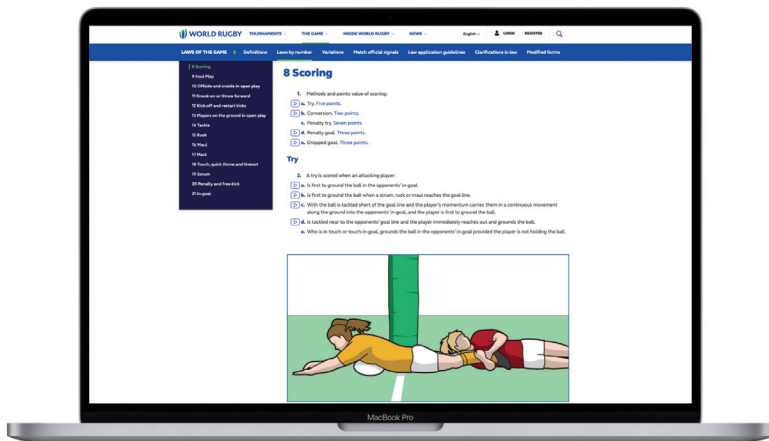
WORLD RUGBY TOURNAMENTS THE GAME INSIDE WORLD RUGBY NEWS English LOGIN REGISTER

LAWS OF THE GAME Definitions Laws by number Variations Match official signals Law application guidelines Clarifications in law Modified forms

8 Scoring
9 Foul Play
10 Offside and onside in open play
11 Knock-on or throw forward
12 Kick-off and restart kicks
13 Players on the ground in open play
14 Tackle
15 Ruck
16 Maul
17 Mark
18 Touch, quick throw and lineout
19 Scrum
20 Penalty and free-kick
21 In-goal

8 Scoring

1. Methods and points value of scoring:
a. Try. Five points.
b. Conversion. Two points.
c. Penalty try. Seven points.
d. Penalty goal. Three points.
e. Dropped goal. Three points.

Try

2. A try is scored when an attacking player:
a. Is first to ground the ball in the opponents' in-goal.
b. Is first to ground the ball when a scrum, ruck or maul reaches the goal line.
c. With the ball is tackled short of the goal line and the player's momentum carries them in a continuous movement along the ground into the opponents' in-goal, and the player is first to ground the ball.
d. Is tackled near to the opponents' goal line and the player immediately reaches out and grounds the ball.
e. Who is in touch or touch-in-goal, grounds the ball in the opponents' in-goal provided the player is not holding the ball.

MacBook Pro